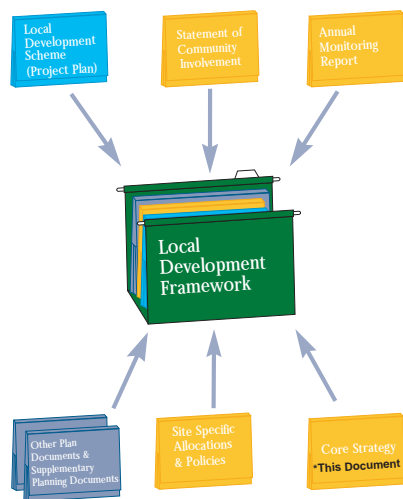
Local Development Scheme (Project Plan)

Statement of Community Involvement

Annual Monitoring Report

Local Development Framework

Other Plan Documents & Supplementary Planning Documents

Site Specific Allocations & Policies

Core Strategy
*This Document